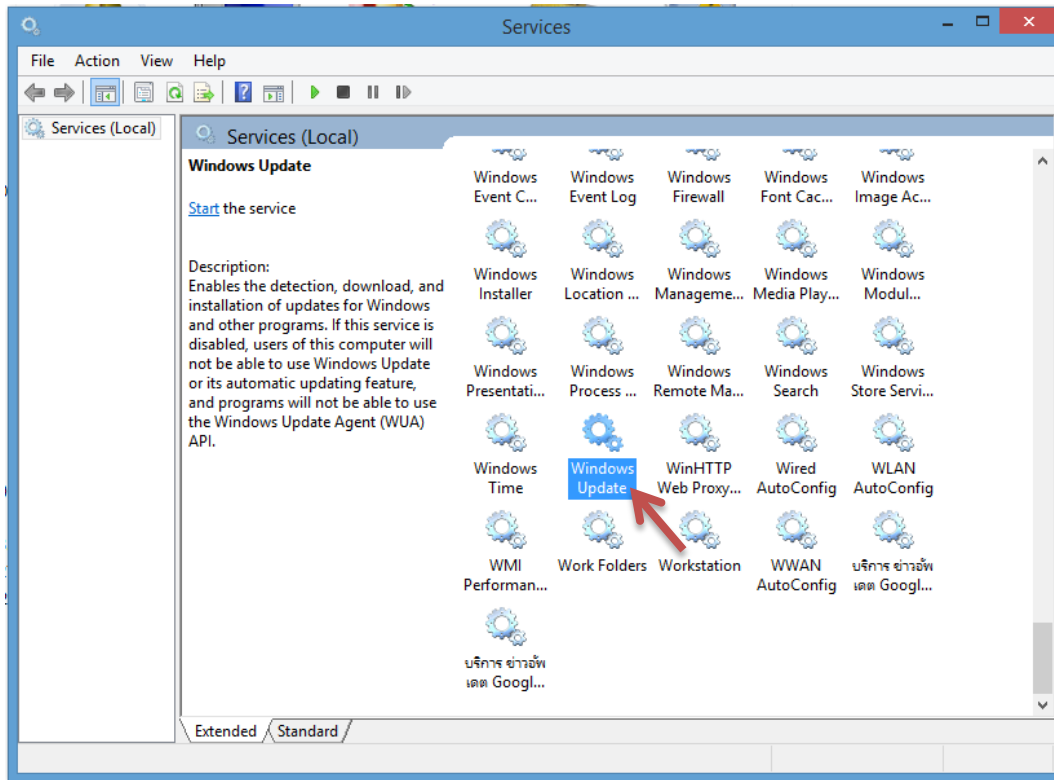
Services

File Action View Help

Services (Local)

Services (Local)

Windows Update

Start the service

Description:
Enables the detection, download, and installation of updates for Windows and other programs. If this service is disabled, users of this computer will not be able to use Windows Update or its automatic updating feature, and programs will not be able to use the Windows Update Agent (WUA) API.

Windows Event C...
Windows Event Log
Windows Firewall
Windows Font Cac...
Windows Image Ac...
Windows Installer
Windows Location ...
Windows Manageme...
Windows Media Play...
Windows Modul...
Windows Presentati...
Windows Process ...
Windows Remote Ma...
Windows Search
Windows Store Servi...
Windows Time
Windows Update
WinHTTP Web Proxy...
Wired AutoConfig
WLAN AutoConfig
WMI Performan...
Work Folders
Workstation
WWAN AutoConfig
บริการ ย่าวอัพเดต Googl...
บริการ ย่าวอัพเดต Googl...

Extended Standard